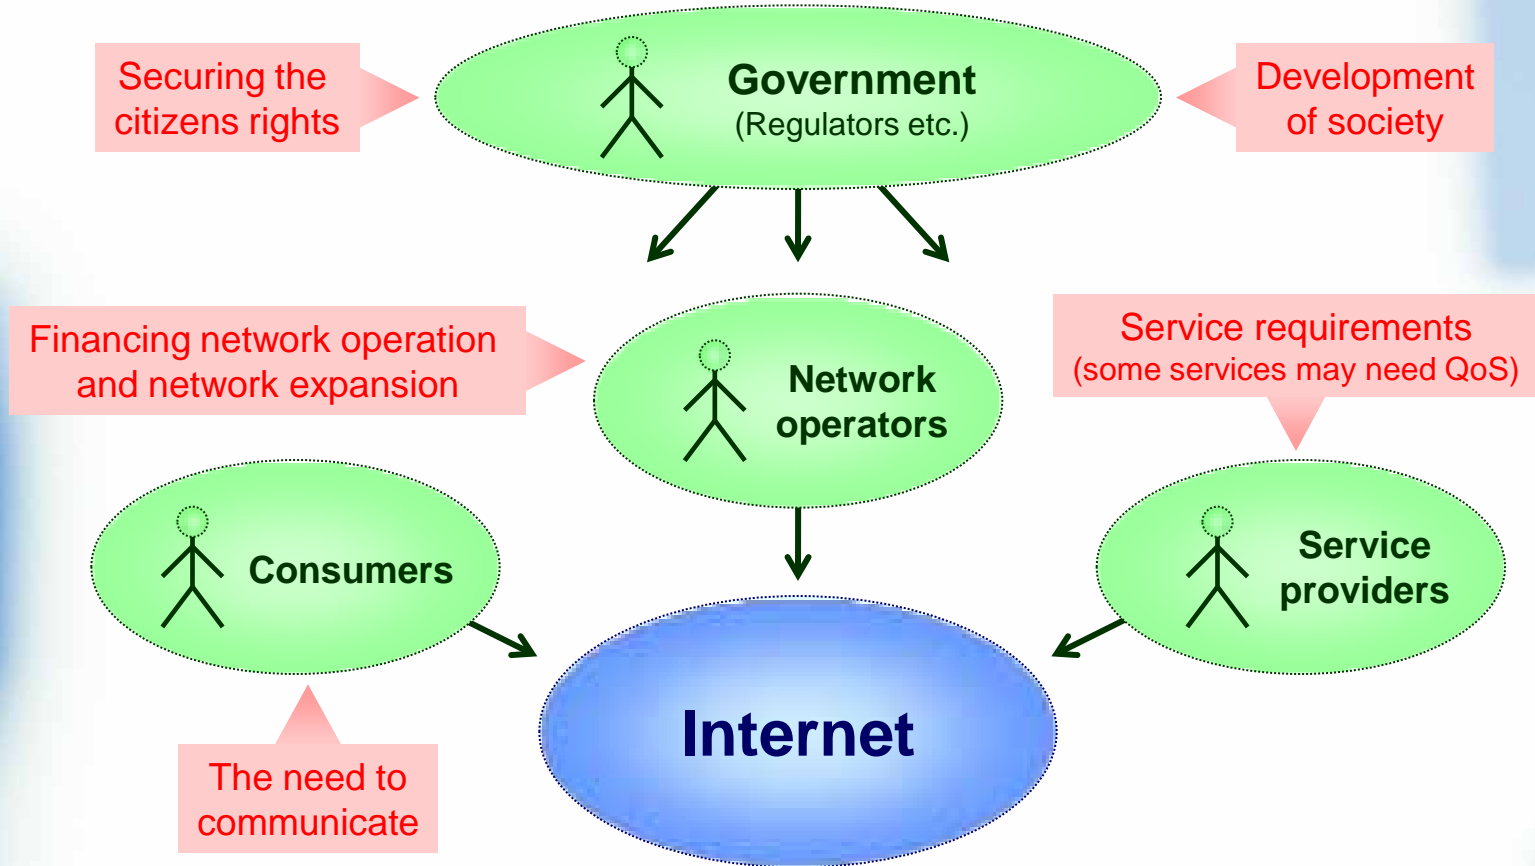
Securing the citizens rights

Government
(Regulators etc.)

Development of society

Financing network operation and network expansion

Network operators

Service requirements
(some services may need QoS)

Consumers

Service providers

Internet

The need to communicate